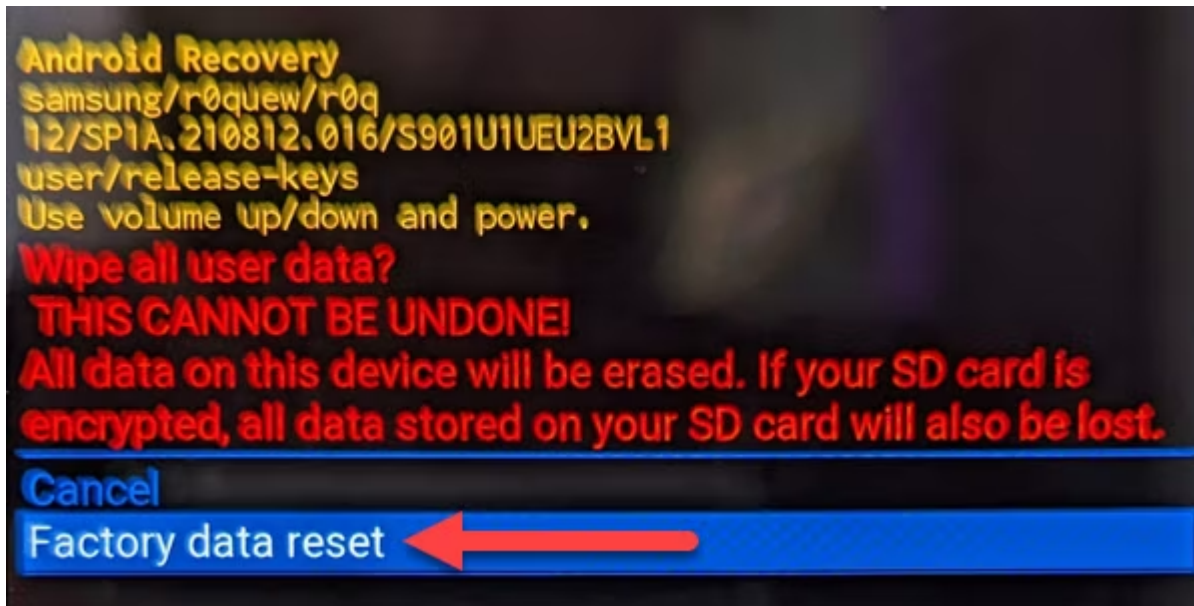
Android Recovery
samsung/r0quew/r0q
12/SP1A.210812.016/S901U1UEU2BVL1
user/release-keys
Use volume up/down and power.

Wipe all user data?
THIS CANNOT BE UNDONE!
All data on this device will be erased. If your SD card is encrypted, all data stored on your SD card will also be lost.

Cancel
Factory data reset